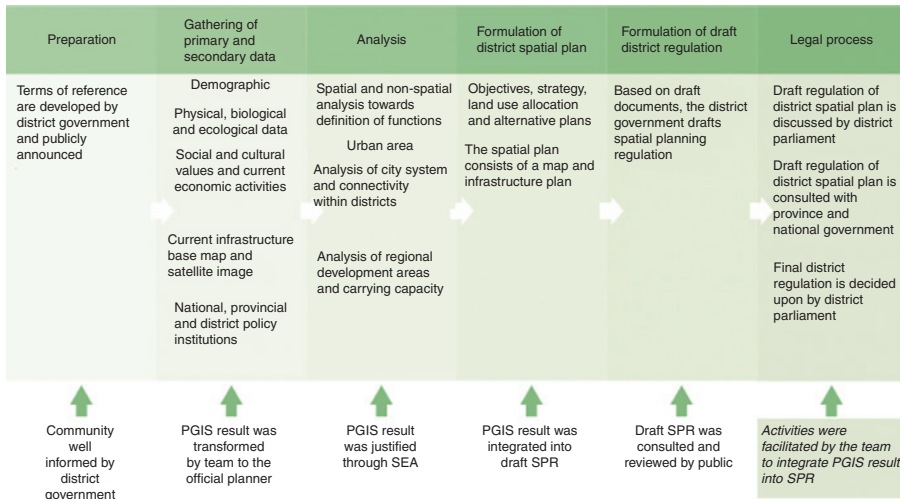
| Preparation | Gathering of primary and secondary data | Analysis | Formulation of district spatial plan | Formulation of draft district regulation | Legal process |
|---|---|---|---|---|---|
| Terms of reference are developed by district government and publicly announced | Demographic<br><br>Physical, biological and ecological data<br><br>Social and cultural values and current economic activities<br><br>Current infrastructure base map and satellite image<br><br>National, provincial and district policy institutions | Spatial and non-spatial analysis towards definition of functions<br><br>Urban area<br><br>Analysis of city system and connectivity within districts<br><br>Analysis of regional development areas and carrying capacity | Objectives, strategy, land use allocation and alternative plans<br><br>The spatial plan consists of a map and infrastructure plan | Based on draft documents, the district government drafts spatial planning regulation | Draft regulation of district spatial plan is discussed by district parliament<br><br>Draft regulation of district spatial plan is consulted with province and national government<br><br>Final district regulation is decided upon by district parliament |
| Community well informed by district government | PGIS result was transformed by team to the official planner | PGIS result was justified through SEA | PGIS result was integrated into draft SPR | Draft SPR was consulted and reviewed by public | Activities were facilitated by the team to integrate PGIS result into SPR |